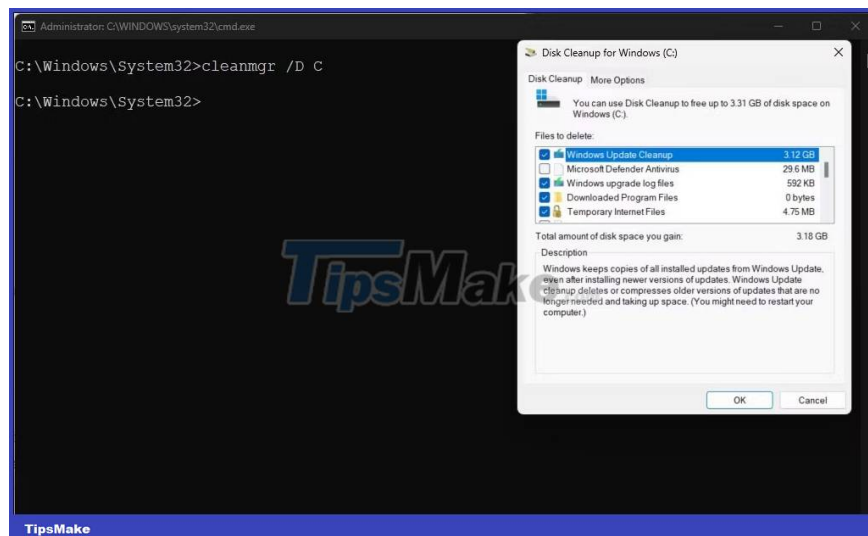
Administrator: C:\WINDOWS\system32\cmd.exe

C:\Windows\System32>cleanmgr /D C

C:\Windows\System32>

Disk Cleanup for Windows (C:)

Disk Cleanup More Options

You can use Disk Cleanup to free up to 3.31 GB of disk space on Windows (C:).

Files to delete:

| | | |
|---|---|---|
| ☑ | Windows Update Cleanup | 3.12 GB |
| ☐ | Microsoft Defender Antivirus | 29.6 MB |
| ☑ | Windows upgrade log files | 592 KB |
| ☑ | Downloaded Program Files | 0 bytes |
| ☑ | Temporary Internet Files | 4.75 MB |

Total amount of disk space you gain: 3.18 GB

Description

Windows keeps copies of all installed updates from Windows Update, even after installing newer versions of updates. Windows Update cleanup deletes or compresses older versions of updates that are no longer needed and taking up space. (You might need to restart your computer.)

OK Cancel

TipsMake

TipsMake